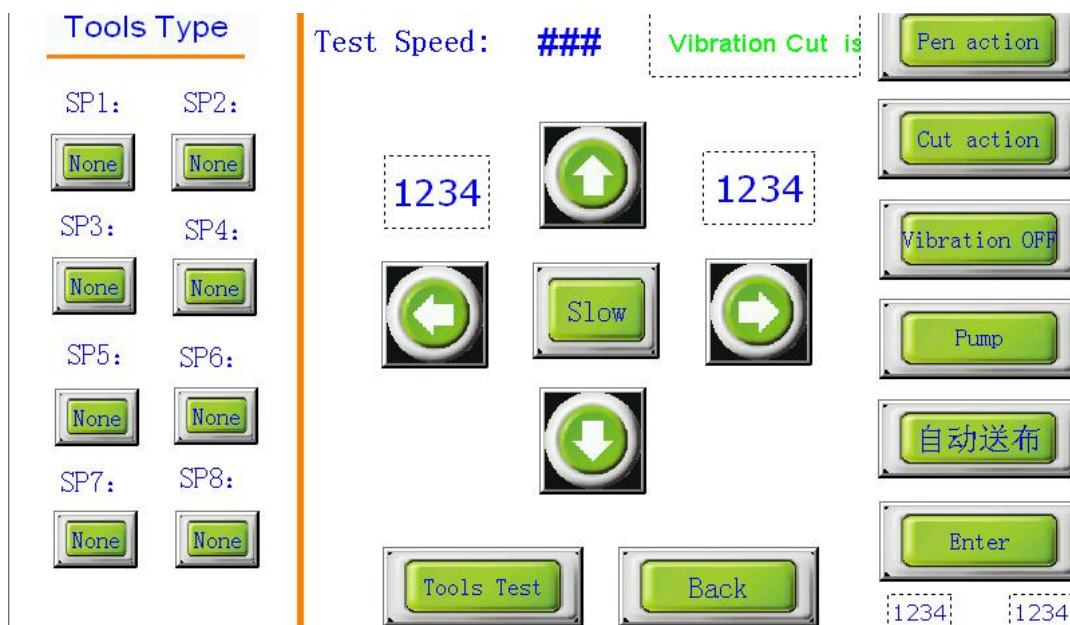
Tools Type

SP1: SP2:
None None
SP3: SP4:
None None
SP5: SP6:
None None
SP7: SP8:
None None

Test Speed: ###

Vibration Cut is

1234

1234

Slow

Tools Test

Back

Pen action

Cut action

Vibration OFF

Pump

自动送布

Enter

1234 1234